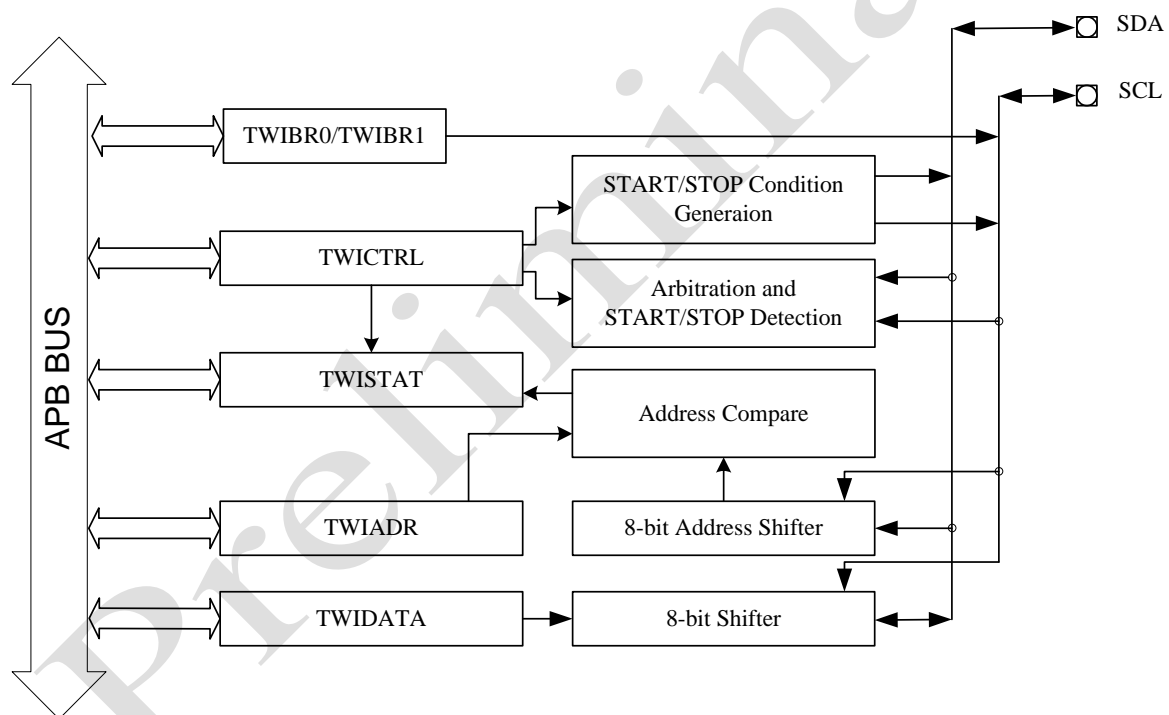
SDA

SCL

APB BUS

TWIBR0/TWIBR1

START/STOP Condition Generaion

TWICTRL

Arbitration and START/STOP Detection

TWISTAT

Address Compare

TWIADR

8-bit Address Shifter

TWIDATA

8-bit Shifter

Preliminary